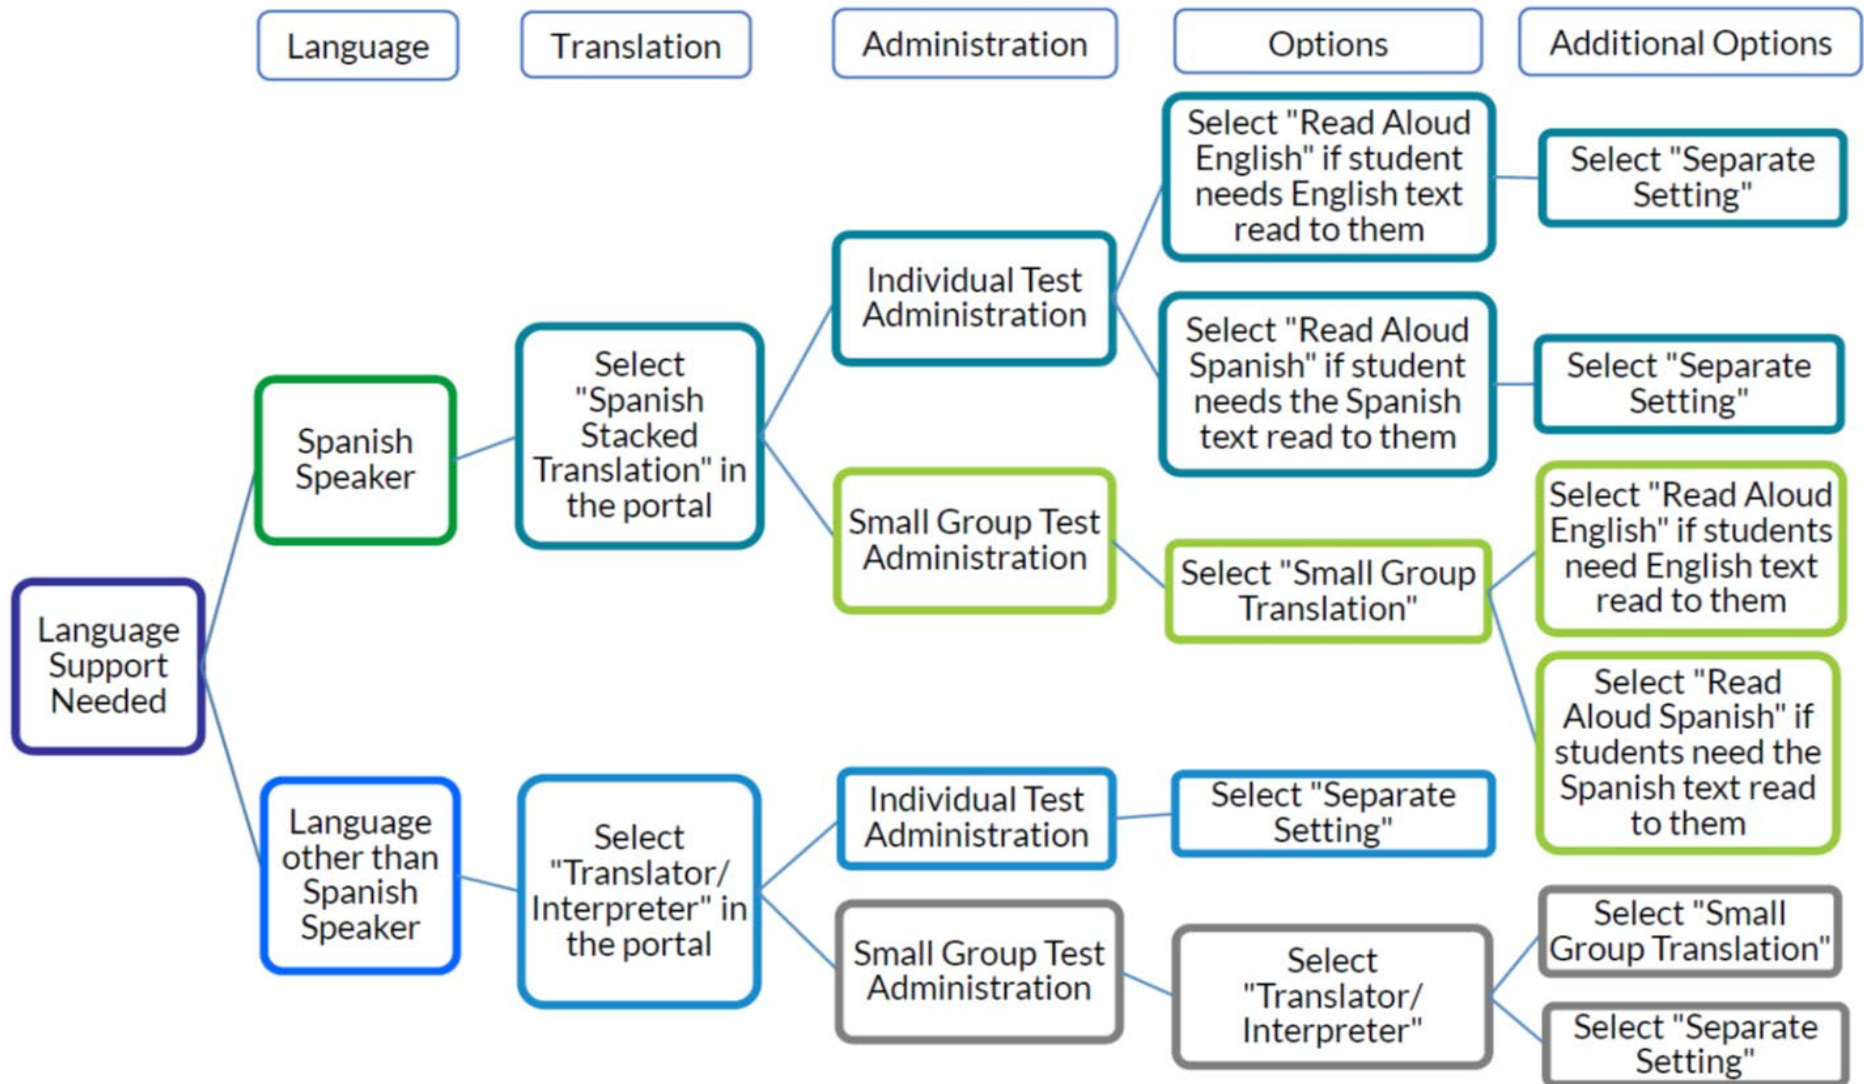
Language

Translation

Administration

Options

Additional Options

Select "Read Aloud English" if student needs English text read to them

Select "Separate Setting"

Individual Test Administration

Select "Read Aloud Spanish" if student needs the Spanish text read to them

Select "Separate Setting"

Spanish Speaker

Select "Spanish Stacked Translation" in the portal

Small Group Test Administration

Select "Small Group Translation"

Select "Read Aloud English" if students need English text read to them

Language Support Needed

Select "Read Aloud Spanish" if students need the Spanish text read to them

Language other than Spanish Speaker

Select "Translator/ Interpreter" in the portal

Individual Test Administration

Select "Separate Setting"

Small Group Test Administration

Select "Translator/ Interpreter"

Select "Small Group Translation"

Select "Separate Setting"